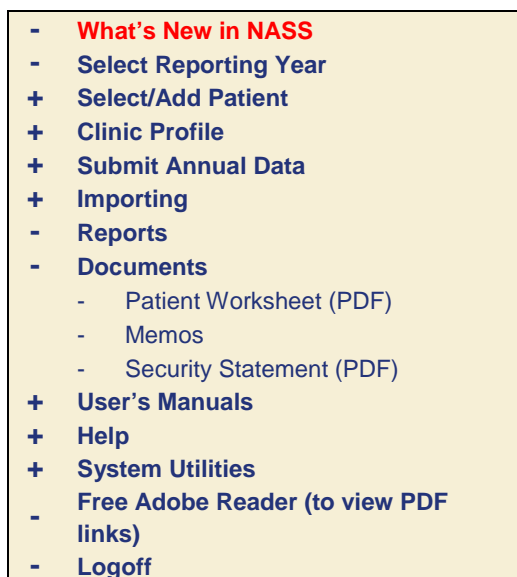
- What's New in NASS
- Select Reporting Year
+ Select/Add Patient
+ Clinic Profile
+ Submit Annual Data
+ Importing
- Reports
- Documents
- Patient Worksheet (PDF)
- Memos
- Security Statement (PDF)
+ User's Manuals
+ Help
+ System Utilities
- Free Adobe Reader (to view PDF links)
- Logoff